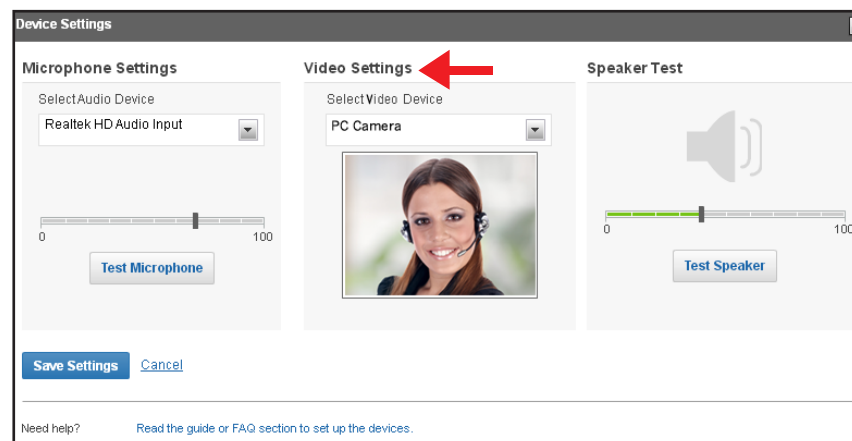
Device Settings

Microphone Settings

Select Audio Device

Realtek HD Audio Input

0

100

Test Microphone

Video Settings

Select Video Device

PC Camera

Speaker Test

0

100

Test Speaker

Save Settings

Cancel

Need help?

Read the guide or FAQ section to set up the devices.